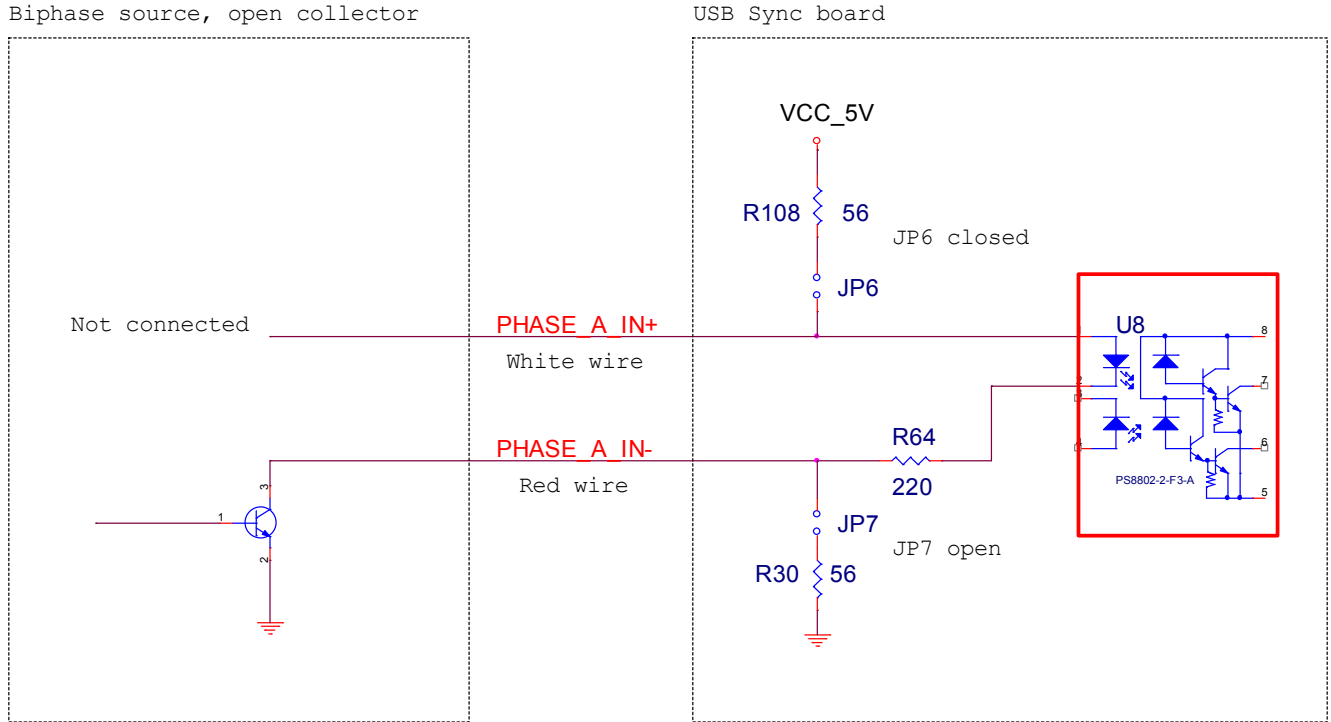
Biphase source, open collector

USB Sync board

VCC_5V

R108 56

JP6 closed

JP6

Not connected

PHASE_A_IN+

White wire

U8

8

7

2

6

4

5

PS8802-2-F3-A

PHASE_A_IN-

R64

220

Red wire

3

1

2

JP7

JP7 open

R30 56